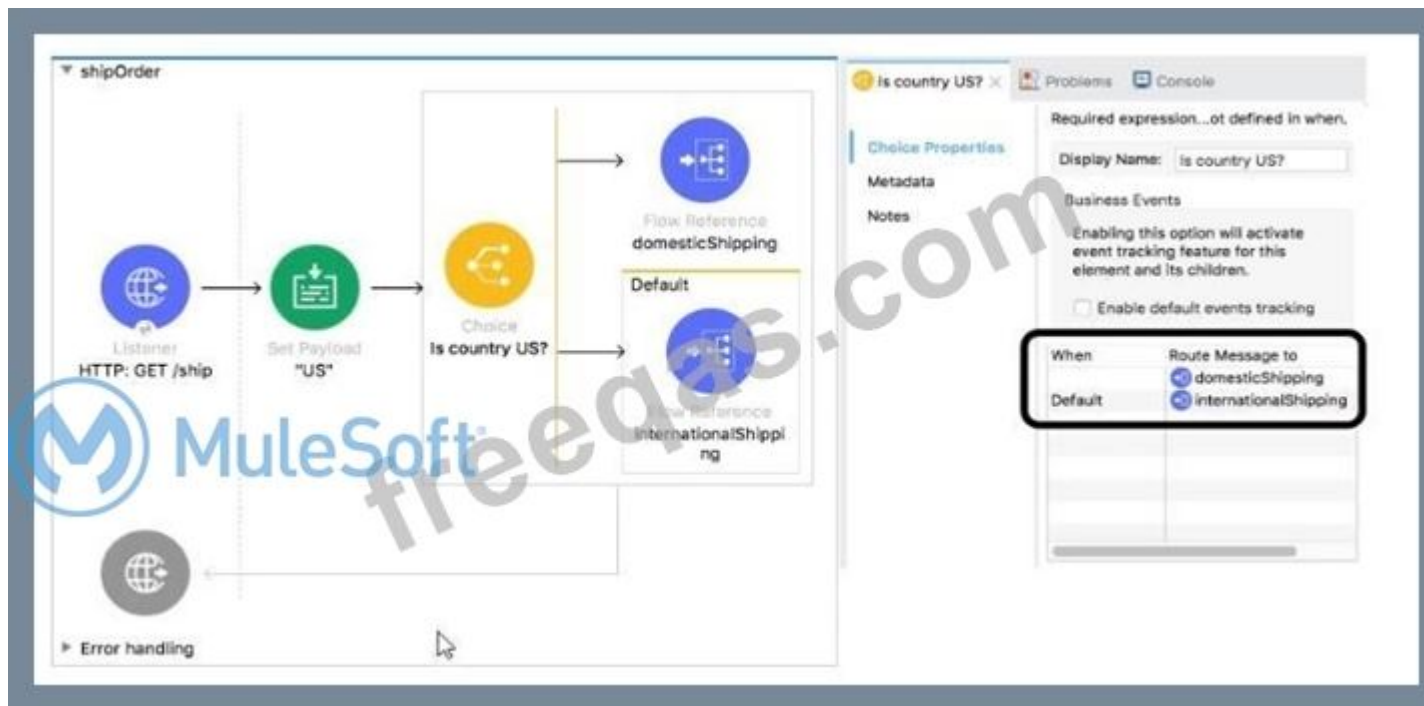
shipOrder

Listener
HTTP: GET /ship

Set Payload
"US"

Choice
Is country US?

Flow Reference
domesticShipping

Default

Flow Reference
internationalShipping

Error handling

Is country US? × Problems Console

Choice Properties
Metadata
Notes

Required expression...ot defined in when.

Display Name: Is country US?

Business Events

Enabling this option will activate event tracking feature for this element and its children.

Enable default events tracking

| When | Route Message to |
|---|---|
| | domesticShipping |
| Default | internationalShipping |

MuleSoft

freeqas.com